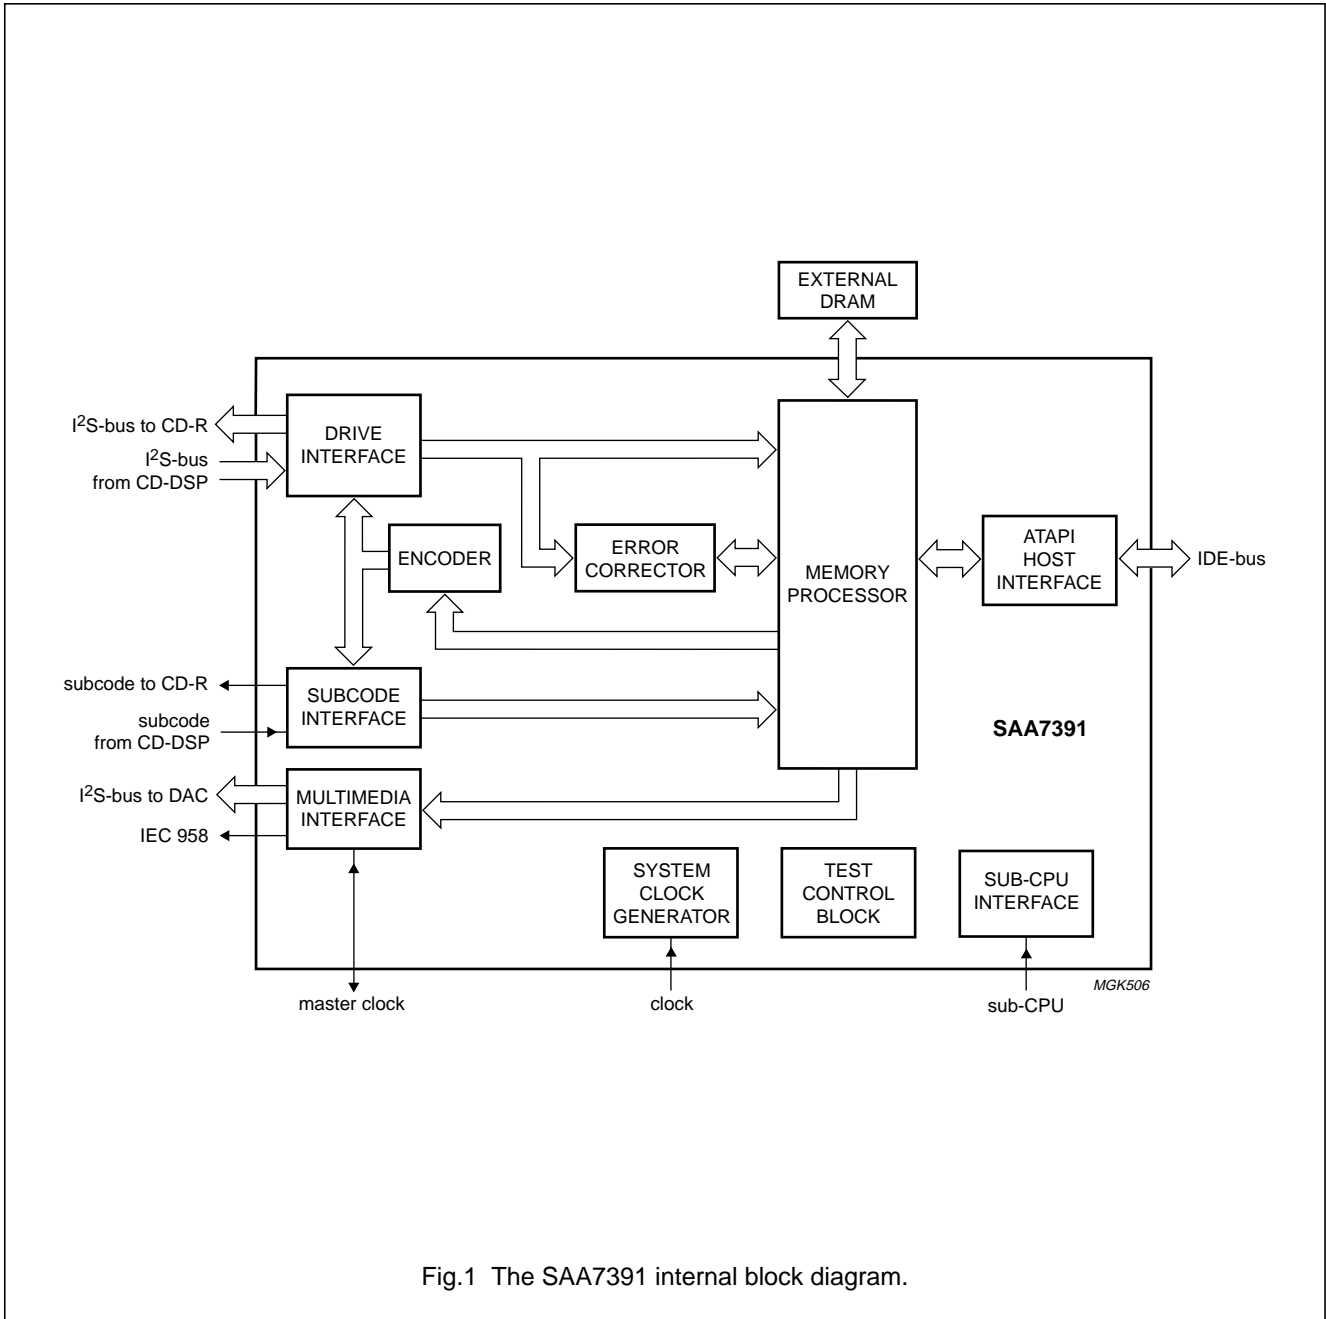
EXTERNAL DRAM

I$^2$S-bus to CD-R

I$^2$S-bus from CD-DSP

DRIVE INTERFACE

ENCODER

ERROR CORRECTOR

MEMORY PROCESSOR

ATAPI HOST INTERFACE

IDE-bus

subcode to CD-R

subcode from CD-DSP

SUBCODE INTERFACE

SAA7391

I$^2$S-bus to DAC

IEC 958

MULTIMEDIA INTERFACE

SYSTEM CLOCK GENERATOR

TEST CONTROL BLOCK

SUB-CPU INTERFACE

MGK506

master clock

clock

sub-CPU

Fig.1 The SAA7391 internal block diagram.